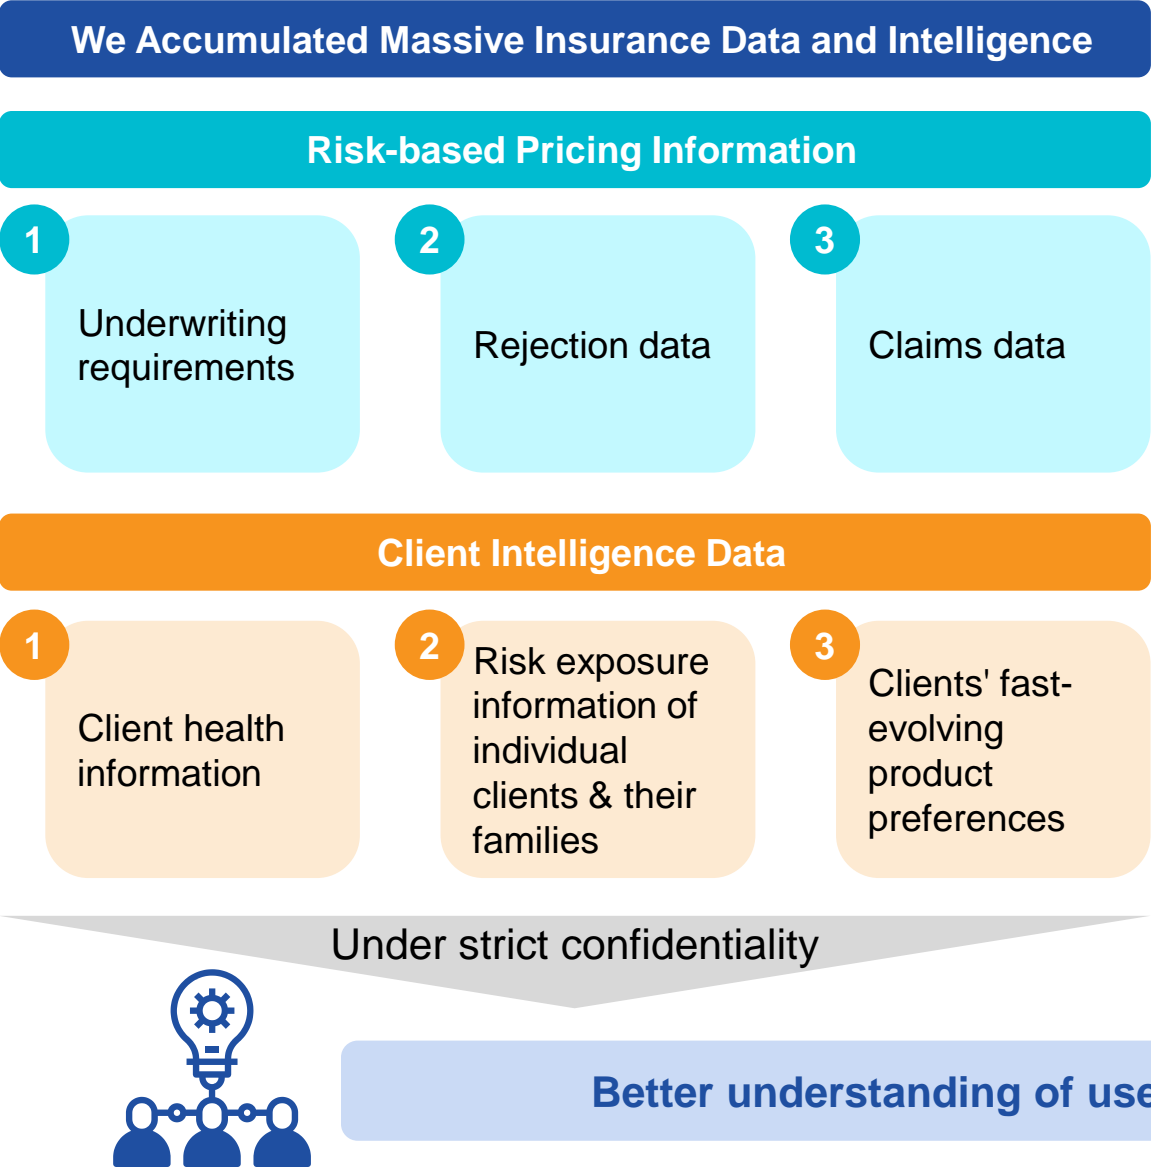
We Accumulated Massive Insurance Data and Intelligence

Risk-based Pricing Information

1 Underwriting requirements

2 Rejection data

3 Claims data

Client Intelligence Data

1 Client health information

2 Risk exposure information of individual clients & their families

3 Clients' fast-evolving product preferences

Under strict confidentiality

Better understanding of use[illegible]